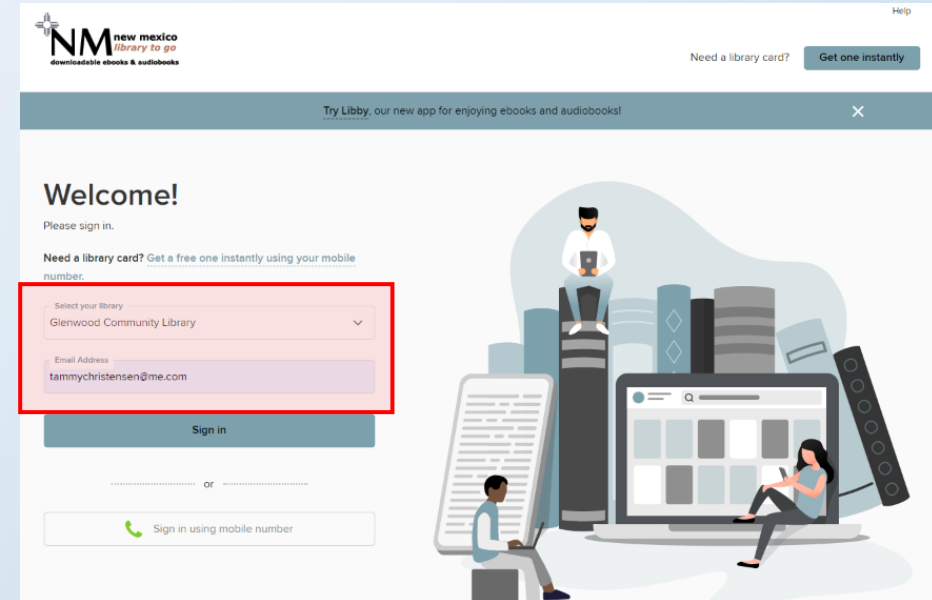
Help

NM new mexico library to go
downloadable ebooks & audiobooks

Need a library card? Get one instantly

Try Libby, our new app for enjoying ebooks and audiobooks!

Welcome!

Please sign in.

Need a library card? Get a free one instantly using your mobile number.

Select your library
Glenwood Community Library

Email Address
tammychristensen@me.com

Sign in

or

Sign in using mobile number